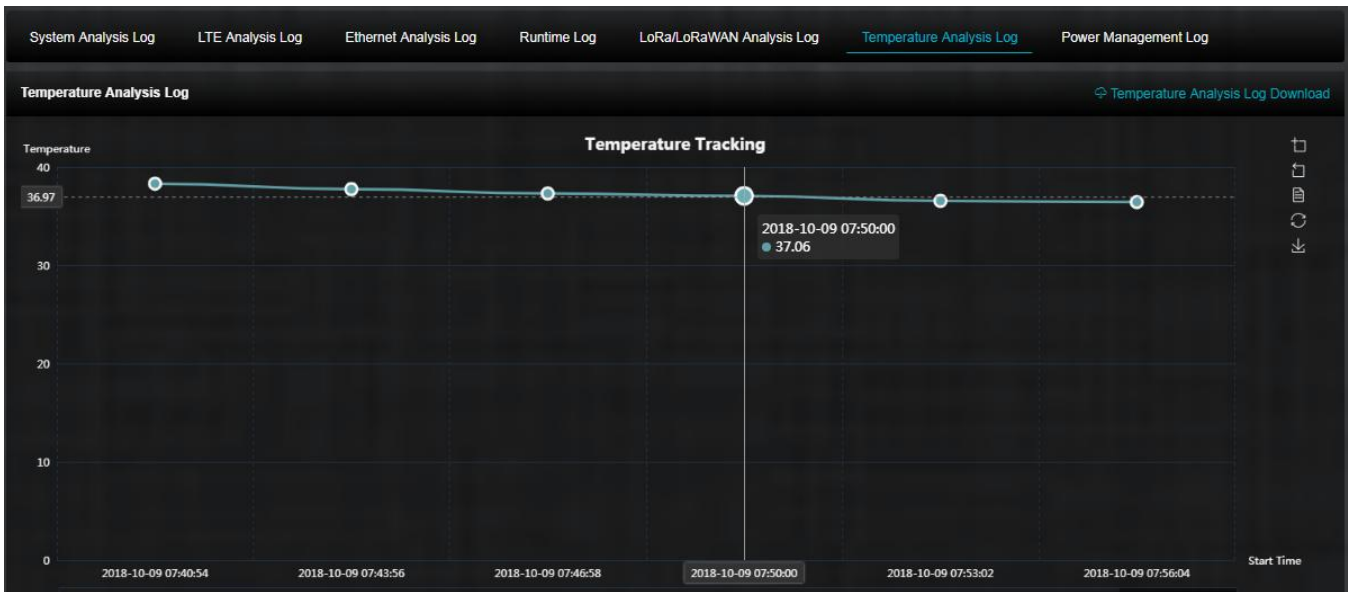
System Analysis Log LTE Analysis Log Ethernet Analysis Log Runtime Log LoRa/LoRaWAN Analysis Log Temperature Analysis Log Power Management Log

Temperature Analysis Log

Temperature Analysis Log Download

Temperature Tracking

Temperature

40

36.97

30

20

10

0

2018-10-09 07:50:00
37.06

2018-10-09 07:40:54 2018-10-09 07:43:56 2018-10-09 07:46:58 2018-10-09 07:50:00 2018-10-09 07:53:02 2018-10-09 07:56:04

Start Time